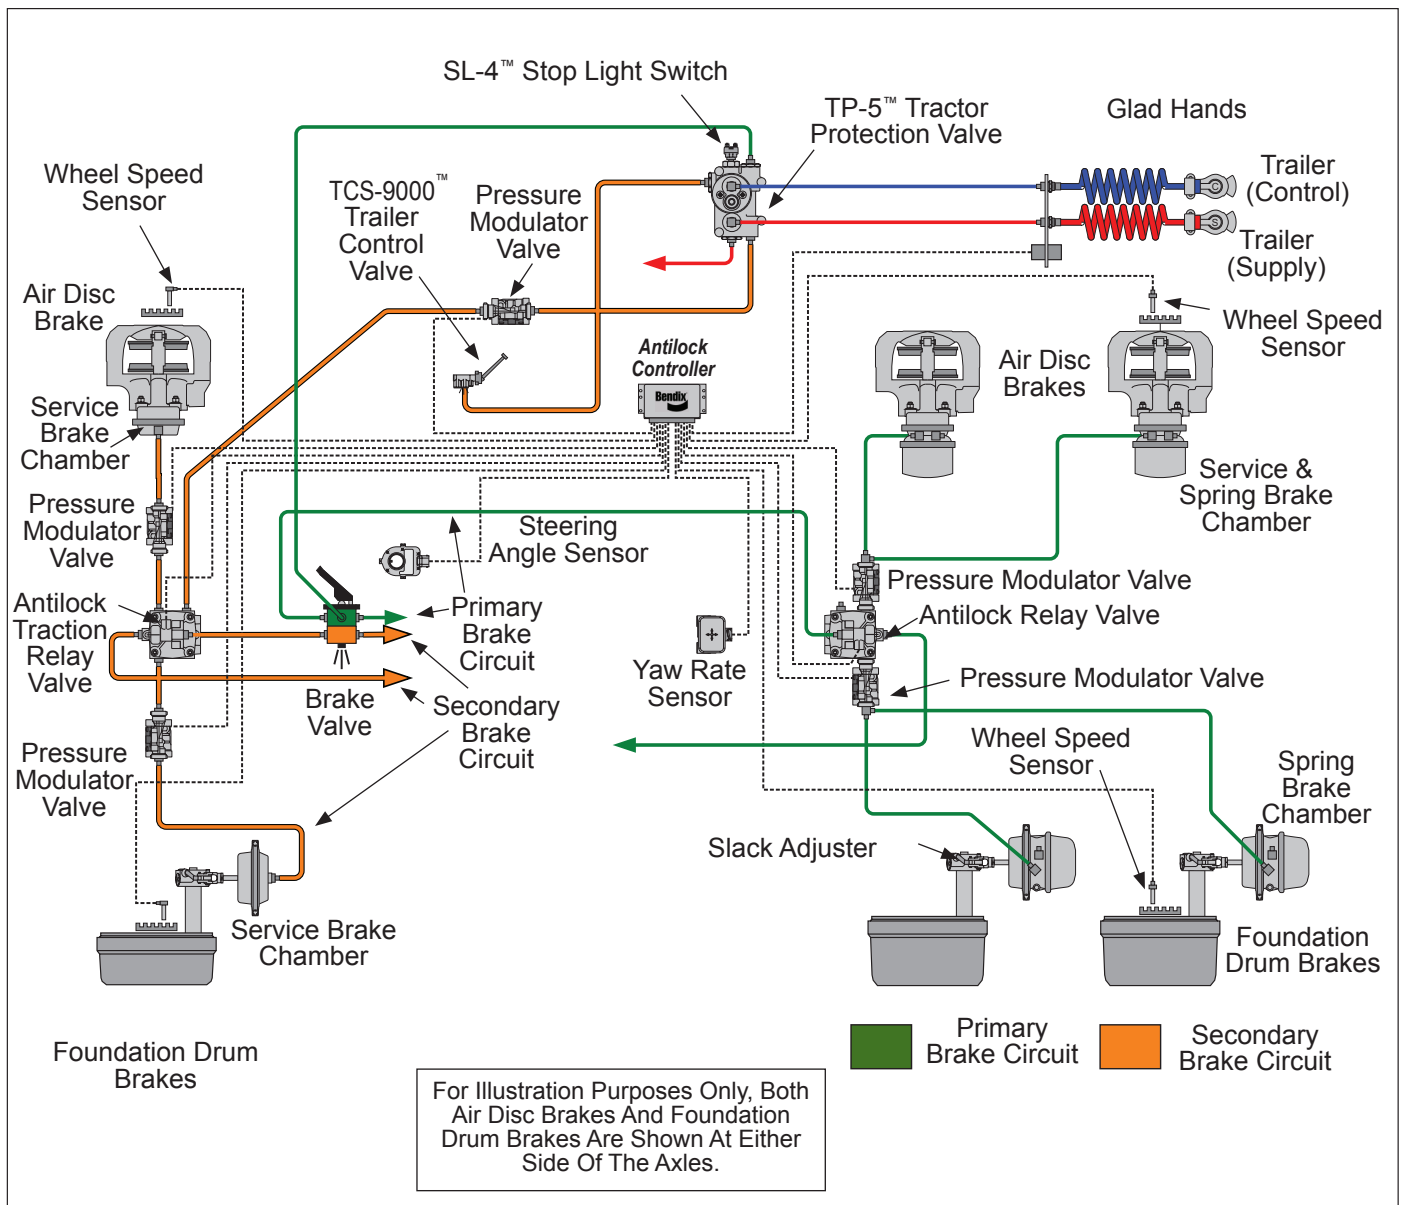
SL-4™ Stop Light Switch

TP-5™ Tractor Protection Valve

Glad Hands

Trailer (Control)

Trailer (Supply)

Wheel Speed Sensor

TCS-9000™ Trailer Control Valve

Pressure Modulator Valve

Air Disc Brake

Service Brake Chamber

Pressure Modulator Valve

Antilock Controller

Bendix

Wheel Speed Sensor

Air Disc Brakes

Service & Spring Brake Chamber

Steering Angle Sensor

Pressure Modulator Valve

Antilock Relay Valve

Antilock Traction Relay Valve

Primary Brake Circuit

Yaw Rate Sensor

Pressure Modulator Valve

Brake Valve

Secondary Brake Circuit

Pressure Modulator Valve

Wheel Speed Sensor

Spring Brake Chamber

Slack Adjuster

Service Brake Chamber

Foundation Drum Brakes

Foundation Drum Brakes

Primary Brake Circuit

Secondary Brake Circuit

For Illustration Purposes Only, Both Air Disc Brakes And Foundation Drum Brakes Are Shown At Either Side Of The Axles.